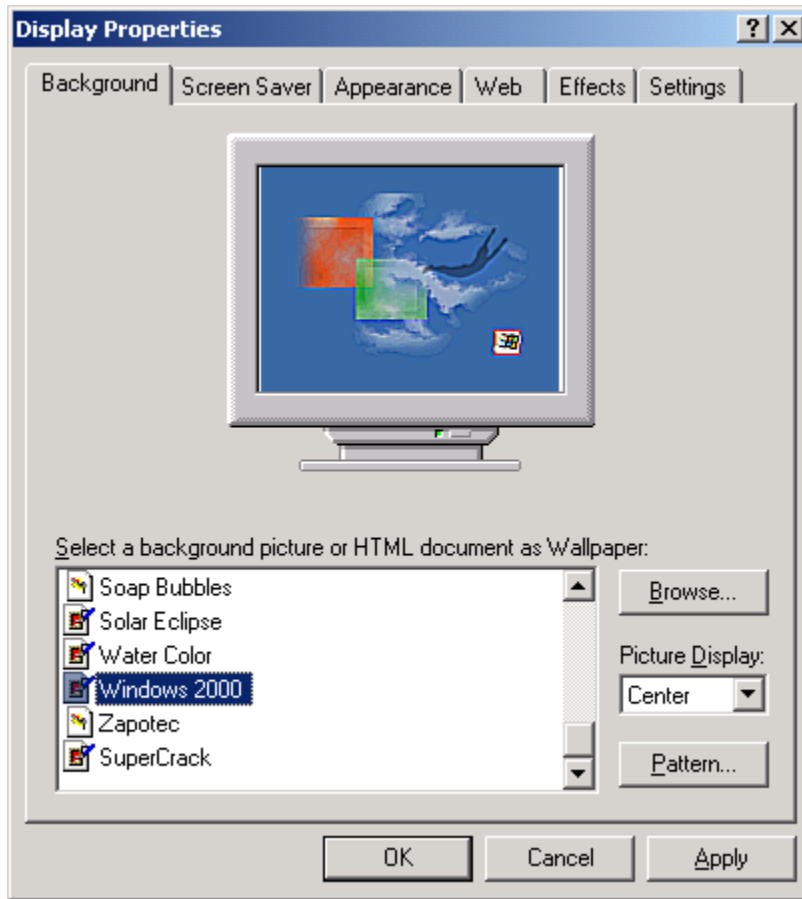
Display Properties

?

Background | Screen Saver | Appearance | Web | Effects | Settings

Select a background picture or HTML document as Wallpaper:

Soap Bubbles
Solar Eclipse
Water Color
Windows 2000
Zapotec
SuperCrack

Browse...

Picture Display:

Center

Pattern...

OK | Cancel | Apply